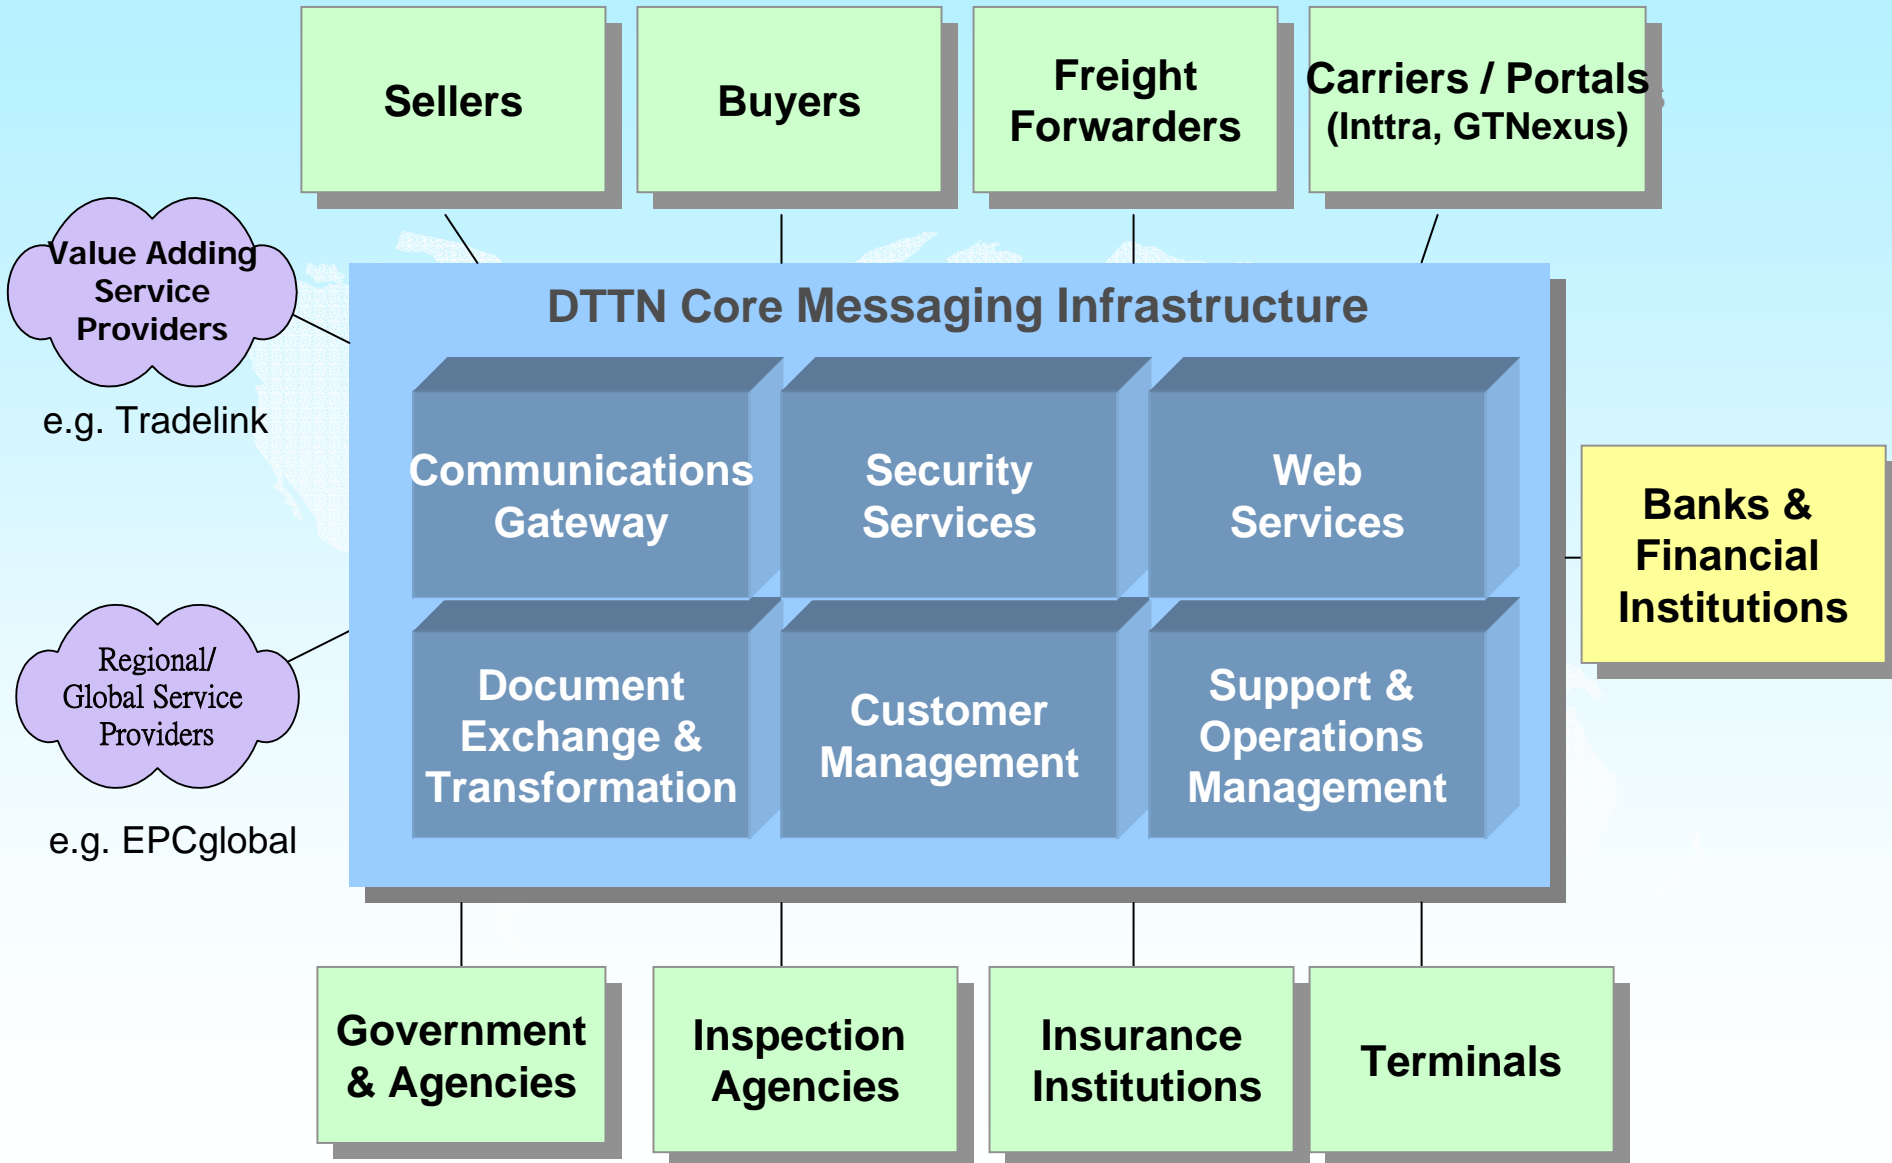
Sellers

Buyers

Freight Forwarders

Carriers / Portals (Inttra, GTNexus)

Value Adding Service Providers

e.g. Tradelink

DTTN Core Messaging Infrastructure

Communications Gateway

Security Services

Web Services

Document Exchange & Transformation

Customer Management

Support & Operations Management

Banks & Financial Institutions

Regional/ Global Service Providers

e.g. EPCglobal

Government & Agencies

Inspection Agencies

Insurance Institutions

Terminals